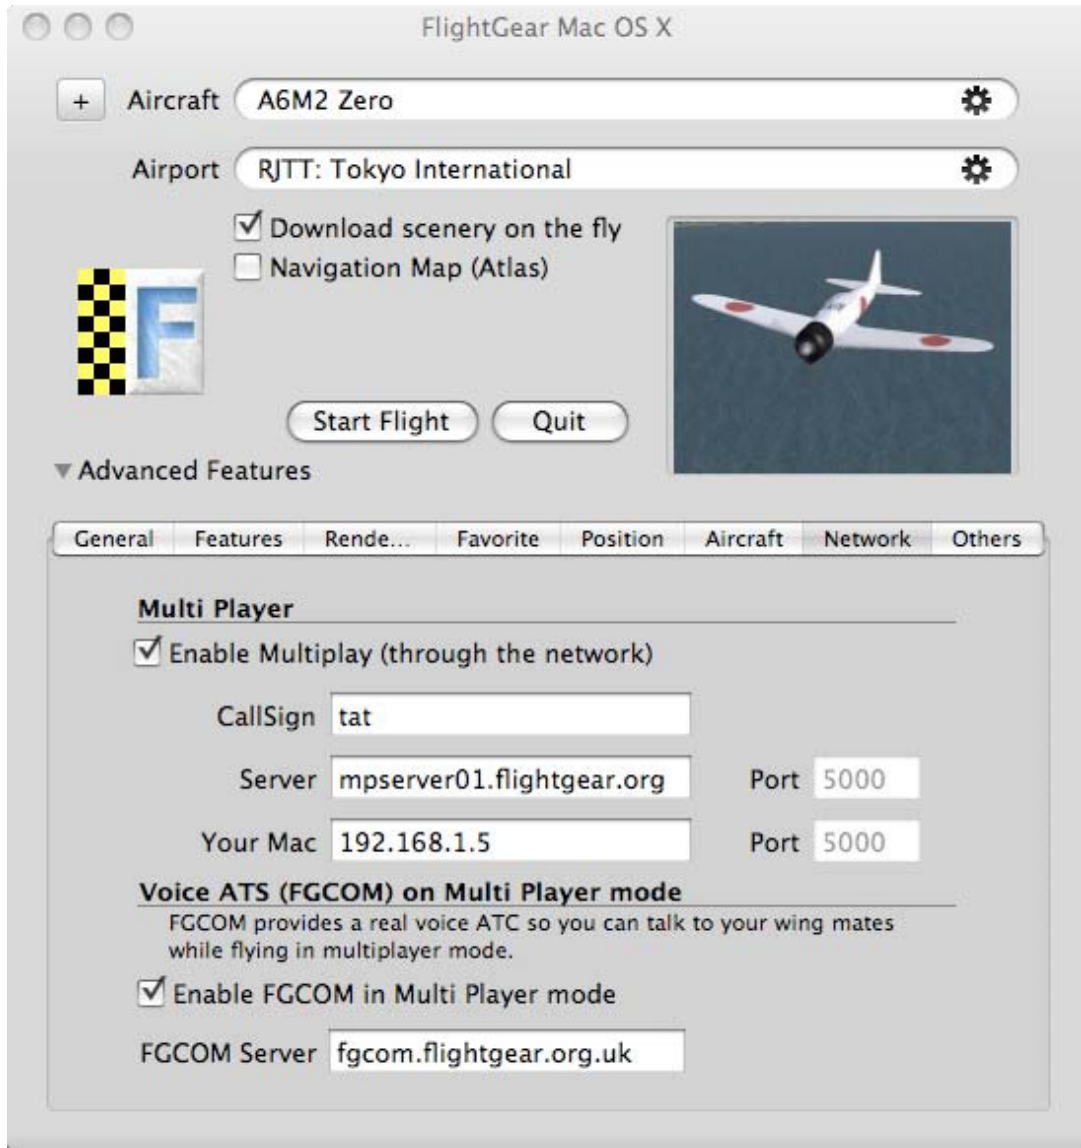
FlightGear Mac OS X

+ Aircraft A6M2 Zero

Airport RJTT: Tokyo International

☑ Download scenery on the fly
☐ Navigation Map (Atlas)

F

Start Flight Quit

▼Advanced Features

| General | Features | Rende... | Favorite | Position | Aircraft | Network | Others |
|---|---|---|---|---|---|---|---|

Multi Player

☑ Enable Multiplay (through the network)

CallSign tat

Server mpserver01.flightgear.org Port 5000

Your Mac 192.168.1.5 Port 5000

Voice ATS (FGCOM) on Multi Player mode

FGCOM provides a real voice ATC so you can talk to your wing mates while flying in multiplayer mode.

☑ Enable FGCOM in Multi Player mode

FGCOM Server fgcom.flightgear.org.uk